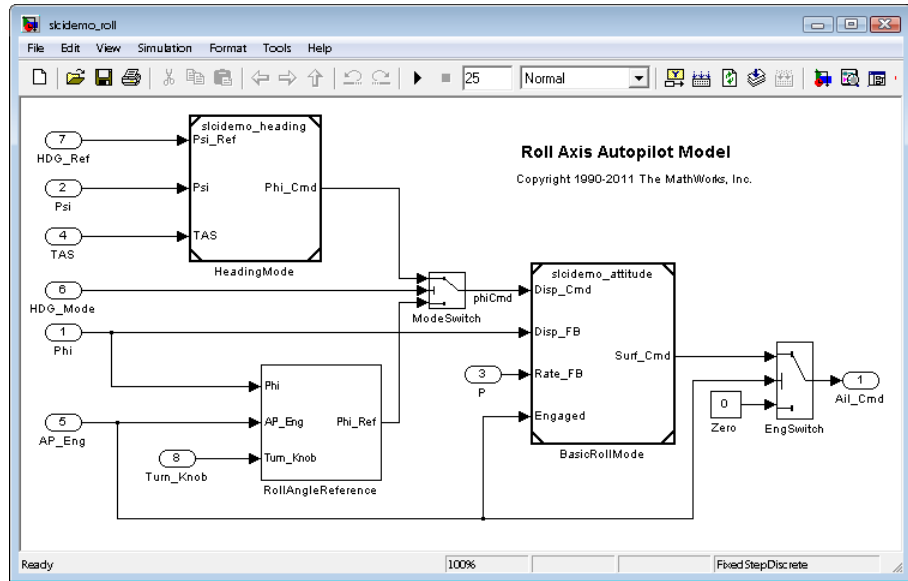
slcidemo_roll

File Edit View Simulation Format Tools Help

25 Normal

Roll Axis Autopilot Model

Copyright 1990-2011 The MathWorks, Inc.

7
HDG_Ref

2
Psi

4
TAS

slcidemo_heading
Psi_Ref
Psi
Phi_Cmd
TAS
HeadingMode

6
HDG_Mode

ModeSwitch
phiCmd

1
Phi

Phi
AP_Eng
Phi_Ref
Turn_Knob
RollAngleReference

5
AP_Eng

8
Turn_Knob

slcidemo_attitude
Disp_Cmd
Disp_FB
Rate_FB
Surf_Cmd
Engaged
BasicRollMode

3
P

0
Zero

EngSwitch

1
Ail_Cmd

Ready
100%
FixedStepDiscrete